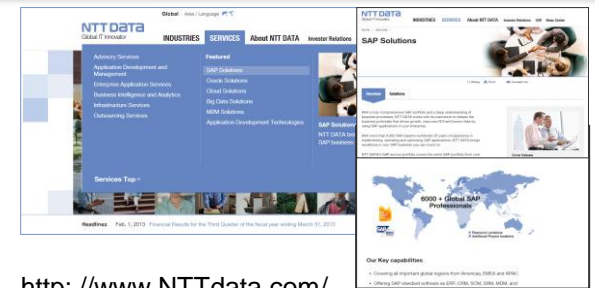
NTT DATA
Global IT Innovator

Global Asia / Language

INDUSTRIES SERVICES About NTT DATA Investor Relations

Advisory Services
Application Development and Management
Enterprise Application Services
Business Intelligence and Analytics
Infrastructure Services
Outsourcing Services

Featured
SAP Solutions
Oracle Solutions
Cloud Solutions
Big Data Solutions
MDM Solutions
Application Development Technologies

SAP Solutions
NTT DATA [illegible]
SAP business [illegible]

Services Top

Headlines Feb. 1, 2013 Financial Results for the Third Quarter of the fiscal year ending March 31, 2013

NTT DATA
Global IT Innovator

INDUSTRIES SERVICES About NTT DATA Investor Relations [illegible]

SAP Solutions

Overview Solutions

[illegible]

6000 + Global SAP Professionals

Our Key capabilities

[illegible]

http://www.NTTdata.com/